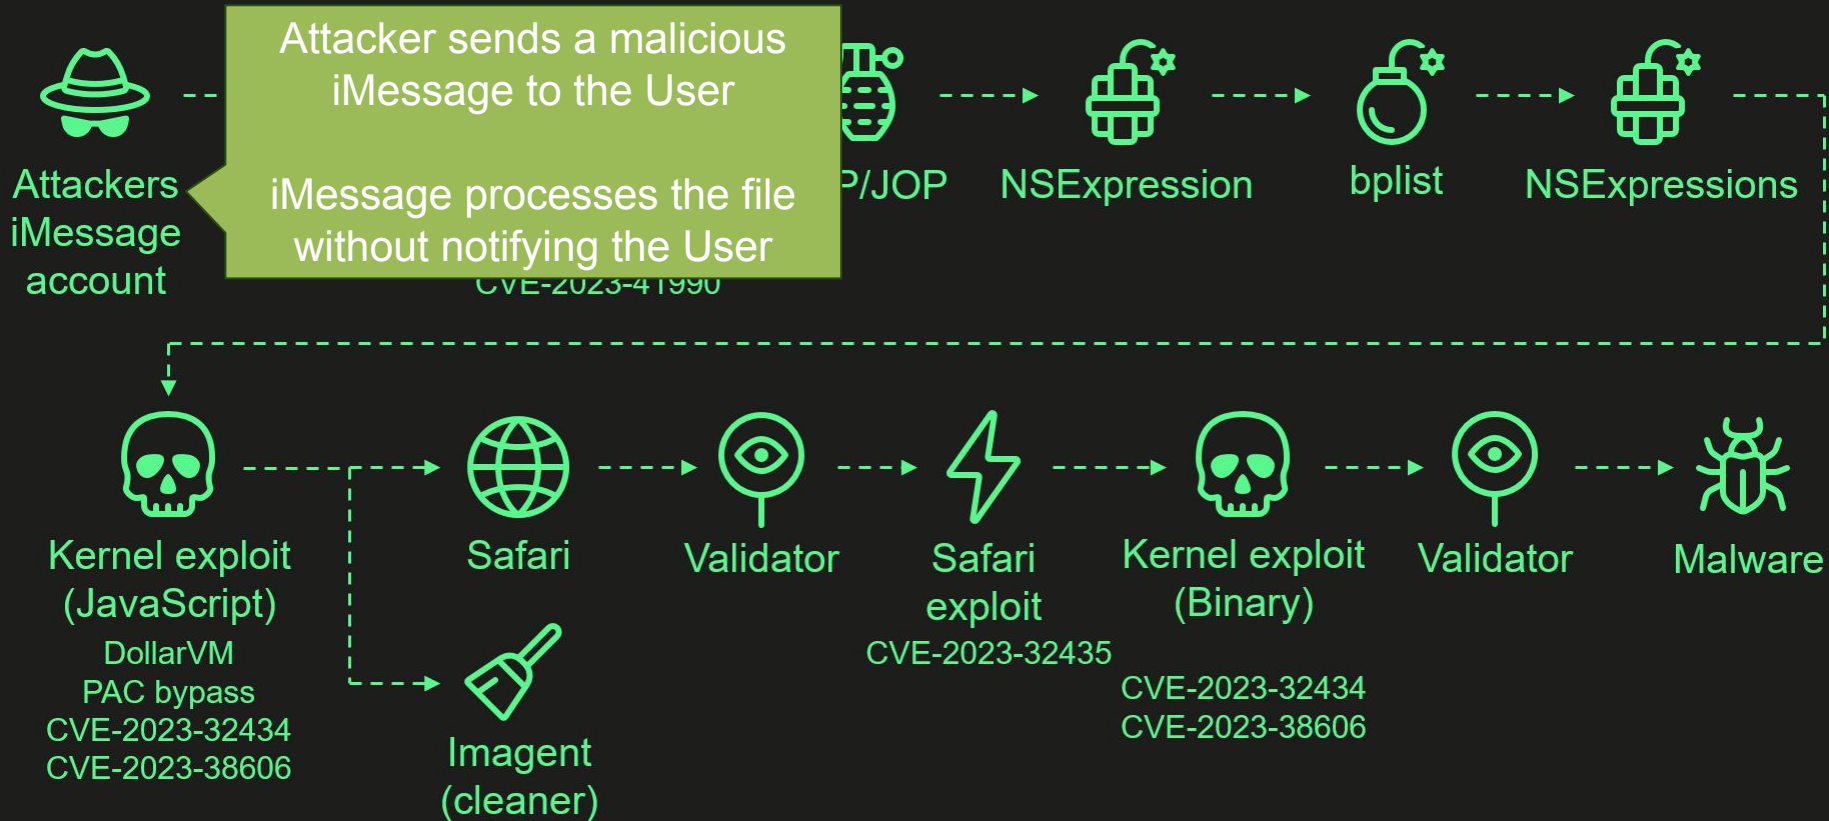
Attacker sends a malicious iMessage to the User

iMessage processes the file without notifying the User

Attackers iMessage account

P/JOP

CVE-2023-41990

NSExpression

bplist

NSExpressions

Kernel exploit (JavaScript)

DollarVM
PAC bypass
CVE-2023-32434
CVE-2023-38606

Safari

Imagent (cleaner)

Validator

Safari exploit

CVE-2023-32435

Kernel exploit (Binary)

CVE-2023-32434
CVE-2023-38606

Validator

Malware